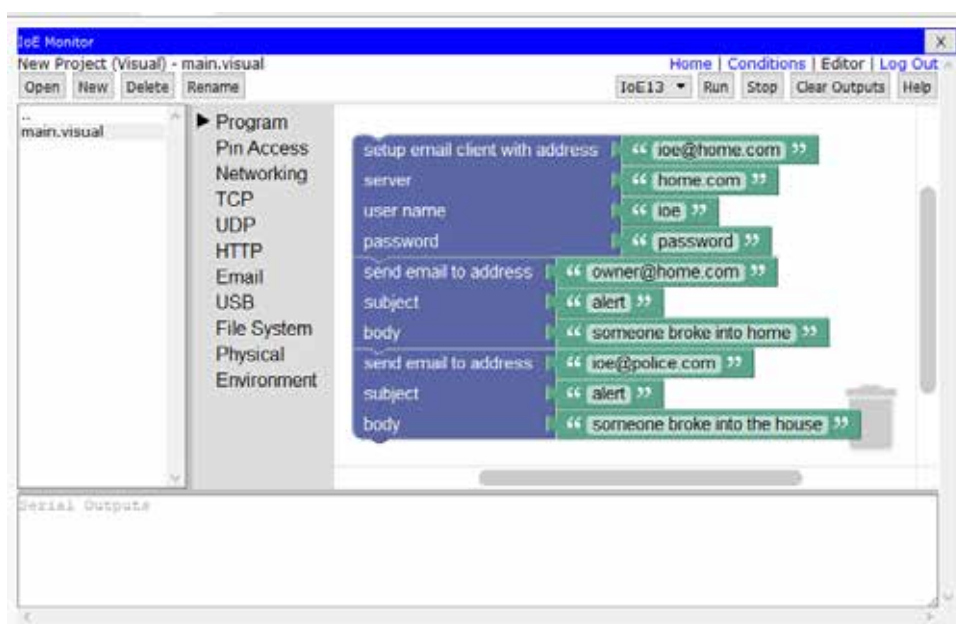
IoE Monitor

New Project (Visual) - main.visual

Home | Conditions | Editor | Log Out

Open New Delete Rename

IoE13 ▾ Run Stop Clear Outputs Help

..
main.visual

▶ Program
Pin Access
Networking
TCP
UDP
HTTP
Email
USB
File System
Physical
Environment

setup email client with address “ ioe@home.com ”
server “ home.com ”
user name “ ioe ”
password “ password ”
send email to address “ owner@home.com ”
subject “ alert ”
body “ someone broke into home ”
send email to address “ ioe@police.com ”
subject “ alert ”
body “ someone broke into the house ”

Serial Outputs